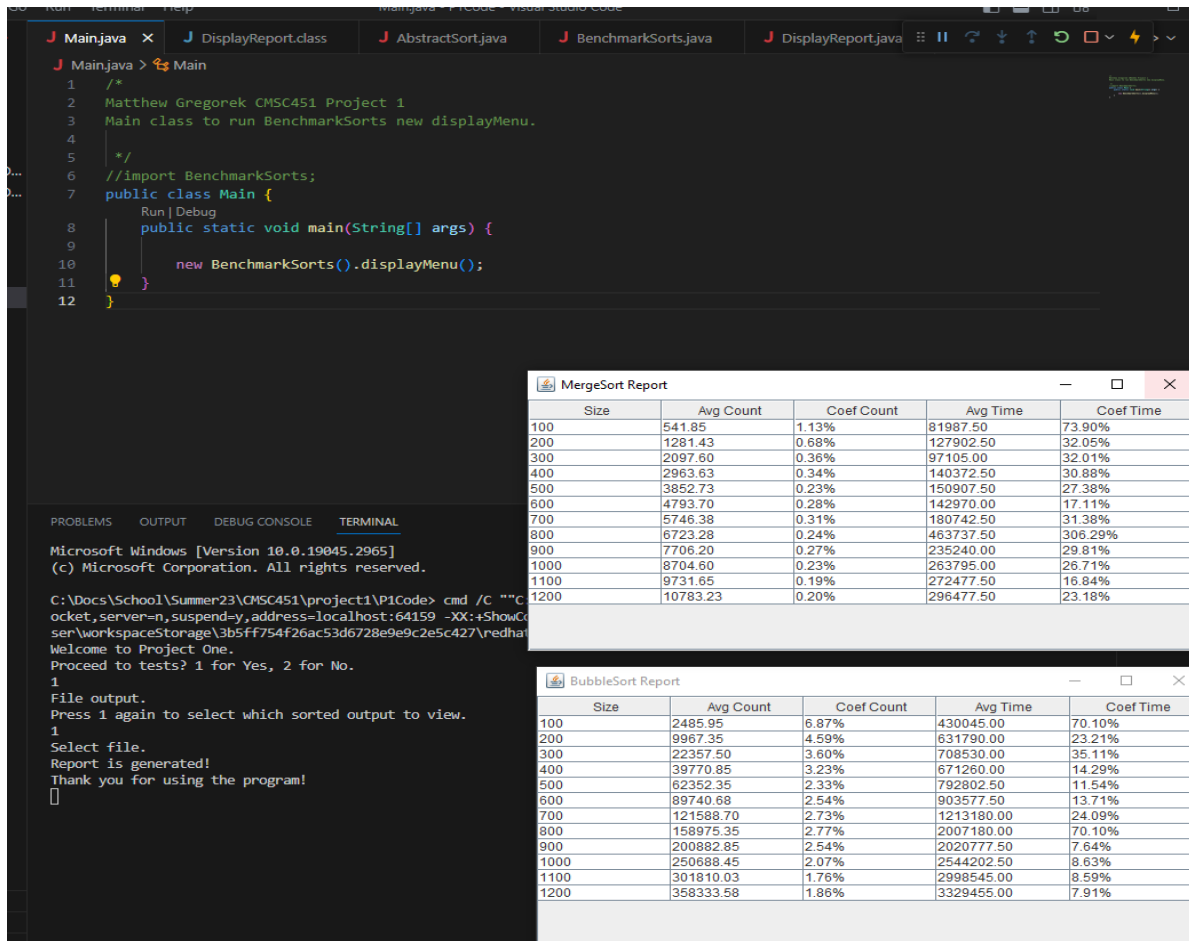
Main.java - P1Code - Visual Studio Code

Main.java × DisplayReport.class AbstractSort.java BenchmarkSorts.java DisplayReport.java

Main.java > Main

1 /*
2 Matthew Gregorek CMSC451 Project 1
3 Main class to run BenchmarkSorts new displayMenu.
4
5 */
6 //import BenchmarkSorts;
7 public class Main {
Run | Debug
8 public static void main(String[] args) {
9
10 new BenchmarkSorts().displayMenu();
11 }
12 }

PROBLEMS OUTPUT DEBUG CONSOLE TERMINAL

Microsoft Windows [Version 10.0.19045.2965]
(c) Microsoft Corporation. All rights reserved.

C:\Docs\School\Summer23\CMSC451\project1\P1Code> cmd /C ""C
ocket,server=n,suspend=y,address=localhost:64159 -XX:+ShowC
ser\workspaceStorage\3b5ff754f26ac53d6728e9e9c2e5c427\redhat
Welcome to Project One.
Proceed to tests? 1 for Yes, 2 for No.
1
File output.
Press 1 again to select which sorted output to view.
1
Select file.
Report is generated!
Thank you for using the program!

MergeSort Report

| Size | Avg Count | Coef Count | Avg Time | Coef Time |
|---|---|---|---|---|
| 100 | 541.85 | 1.13% | 81987.50 | 73.90% |
| 200 | 1281.43 | 0.68% | 127902.50 | 32.05% |
| 300 | 2097.60 | 0.36% | 97105.00 | 32.01% |
| 400 | 2963.63 | 0.34% | 140372.50 | 30.88% |
| 500 | 3852.73 | 0.23% | 150907.50 | 27.38% |
| 600 | 4793.70 | 0.28% | 142970.00 | 17.11% |
| 700 | 5746.38 | 0.31% | 180742.50 | 31.38% |
| 800 | 6723.28 | 0.24% | 463737.50 | 306.29% |
| 900 | 7706.20 | 0.27% | 235240.00 | 29.81% |
| 1000 | 8704.60 | 0.23% | 263795.00 | 26.71% |
| 1100 | 9731.65 | 0.19% | 272477.50 | 16.84% |
| 1200 | 10783.23 | 0.20% | 296477.50 | 23.18% |

BubbleSort Report

| Size | Avg Count | Coef Count | Avg Time | Coef Time |
|---|---|---|---|---|
| 100 | 2485.95 | 6.87% | 430045.00 | 70.10% |
| 200 | 9967.35 | 4.59% | 631790.00 | 23.21% |
| 300 | 22357.50 | 3.60% | 708530.00 | 35.11% |
| 400 | 39770.85 | 3.23% | 671260.00 | 14.29% |
| 500 | 62352.35 | 2.33% | 792802.50 | 11.54% |
| 600 | 89740.68 | 2.54% | 903577.50 | 13.71% |
| 700 | 121588.70 | 2.73% | 1213180.00 | 24.09% |
| 800 | 158975.35 | 2.77% | 2007180.00 | 70.10% |
| 900 | 200882.85 | 2.54% | 2020777.50 | 7.64% |
| 1000 | 250688.45 | 2.07% | 2544202.50 | 8.63% |
| 1100 | 301810.03 | 1.76% | 2998545.00 | 8.59% |
| 1200 | 358333.58 | 1.86% | 3329455.00 | 7.91% |